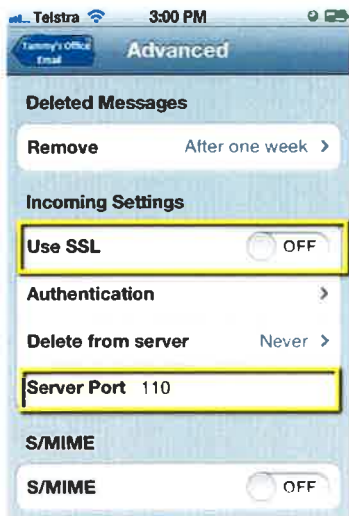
Telstra 3:00 PM

Tammy's Office Email

Advanced

Deleted Messages

Remove After one week >

Incoming Settings

Use SSL OFF

Authentication >

Delete from server Never >

Server Port 110

S/MIME

S/MIME OFF